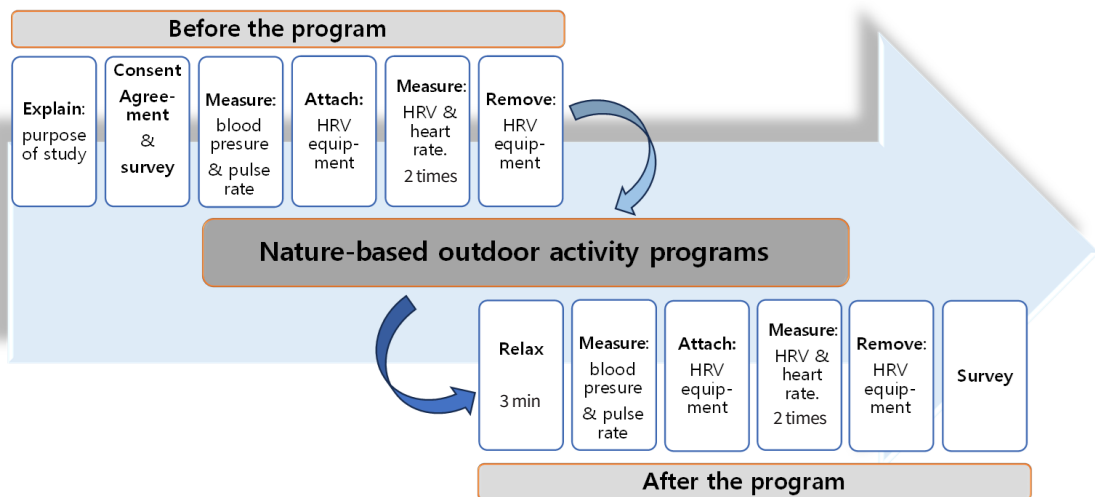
Before the program

Explain: purpose of study

Consent Agreement & survey

Measure: blood presure & pulse rate

Attach: HRV equipment

Measure: HRV & heart rate. 2 times

Remove: HRV equipment

Nature-based outdoor activity programs

Relax 3 min

Measure: blood presure & pulse rate

Attach: HRV equipment

Measure: HRV & heart rate. 2 times

Remove: HRV equipment

Survey

After the program